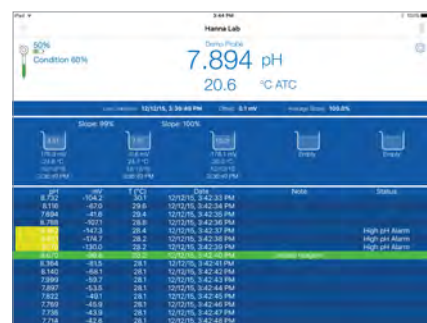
iPad 3:44 PM 100%

Hanna Lab

50%
Condition 60%

Demo Probe
7.894 pH
20.6 °C ATC

Last Calibration 12/12/15, 3:36:40 PM Offset 0.1 mV Average Slope 100.0%

Slope: 99% Slope: 100%

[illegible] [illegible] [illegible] Empty Empty

| pH | mV | T (°C) | Date | Note | Status |
|---|---|---|---|---|---|
| 8.732 | -104.2 | 30.1 | 12/12/15, 3:42:33 PM | | |
| 8.116 | -67.0 | 29.6 | 12/12/15, 3:42:34 PM | | |
| 7.694 | -41.6 | 29.4 | 12/12/15, 3:42:35 PM | | |
| 8.768 | -107.1 | 28.8 | 12/12/15, 3:42:36 PM | | |
| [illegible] | -147.3 | 28.4 | 12/12/15, 3:42:37 PM | | High pH Alarm |
| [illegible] | -174.7 | 28.2 | 12/12/15, 3:42:38 PM | | High pH Alarm |
| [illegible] | -130.0 | 28.2 | 12/12/15, 3:42:39 PM | | High pH Alarm |
| 8.470 | -86.6 | 28.2 | 12/12/15, 3:42:40 PM | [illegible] | |
| 8.364 | -81.5 | 28.1 | 12/12/15, 3:42:41 PM | | |
| 8.140 | -68.1 | 28.1 | 12/12/15, 3:42:42 PM | | |
| 7.990 | -59.7 | 28.1 | 12/12/15, 3:42:43 PM | | |
| 7.897 | -53.5 | 28.1 | 12/12/15, 3:42:44 PM | | |
| 7.822 | -49.1 | 28.1 | 12/12/15, 3:42:45 PM | | |
| 7.769 | -45.9 | 28.1 | 12/12/15, 3:42:46 PM | | |
| 7.738 | -43.9 | 28.1 | 12/12/15, 3:42:47 PM | | |
| 7.714 | -42.6 | 28.1 | 12/12/15, 3:42:48 PM | | |